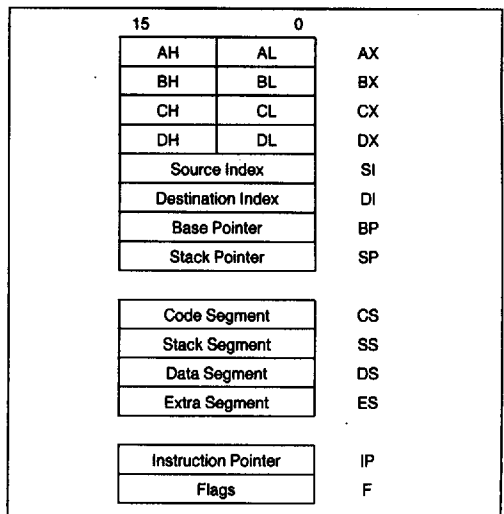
15 0

| | | |
|---|---|---|
| AH | AL | AX |
| BH | BL | BX |
| CH | CL | CX |
| DH | DL | DX |
| Source Index | | SI |
| Destination Index | | DI |
| Base Pointer | | BP |
| Stack Pointer | | SP |

| | |
|---|---|
| Code Segment | CS |
| Stack Segment | SS |
| Data Segment | DS |
| Extra Segment | ES |

| | |
|---|---|
| Instruction Pointer | IP |
| Flags | F |